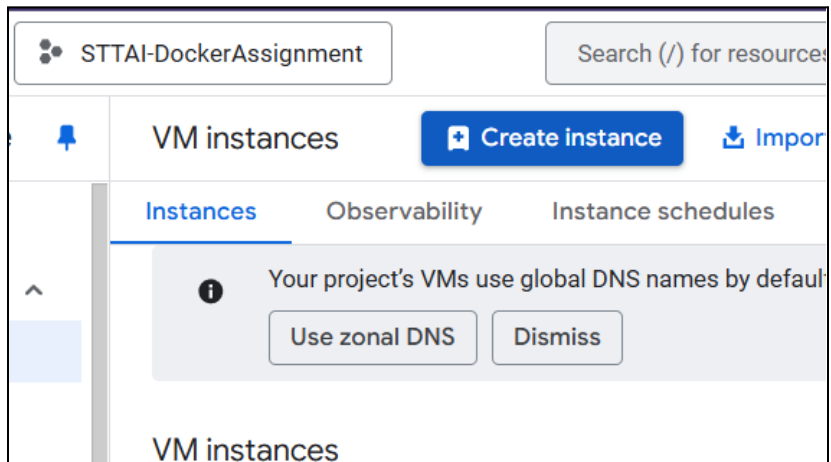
STTAI-DockerAssignment

Search (/) for resources

VM instances

Create instance

Impor

Instances

Observability

Instance schedules

Your project's VMs use global DNS names by defaul

Use zonal DNS

Dismiss

VM instances